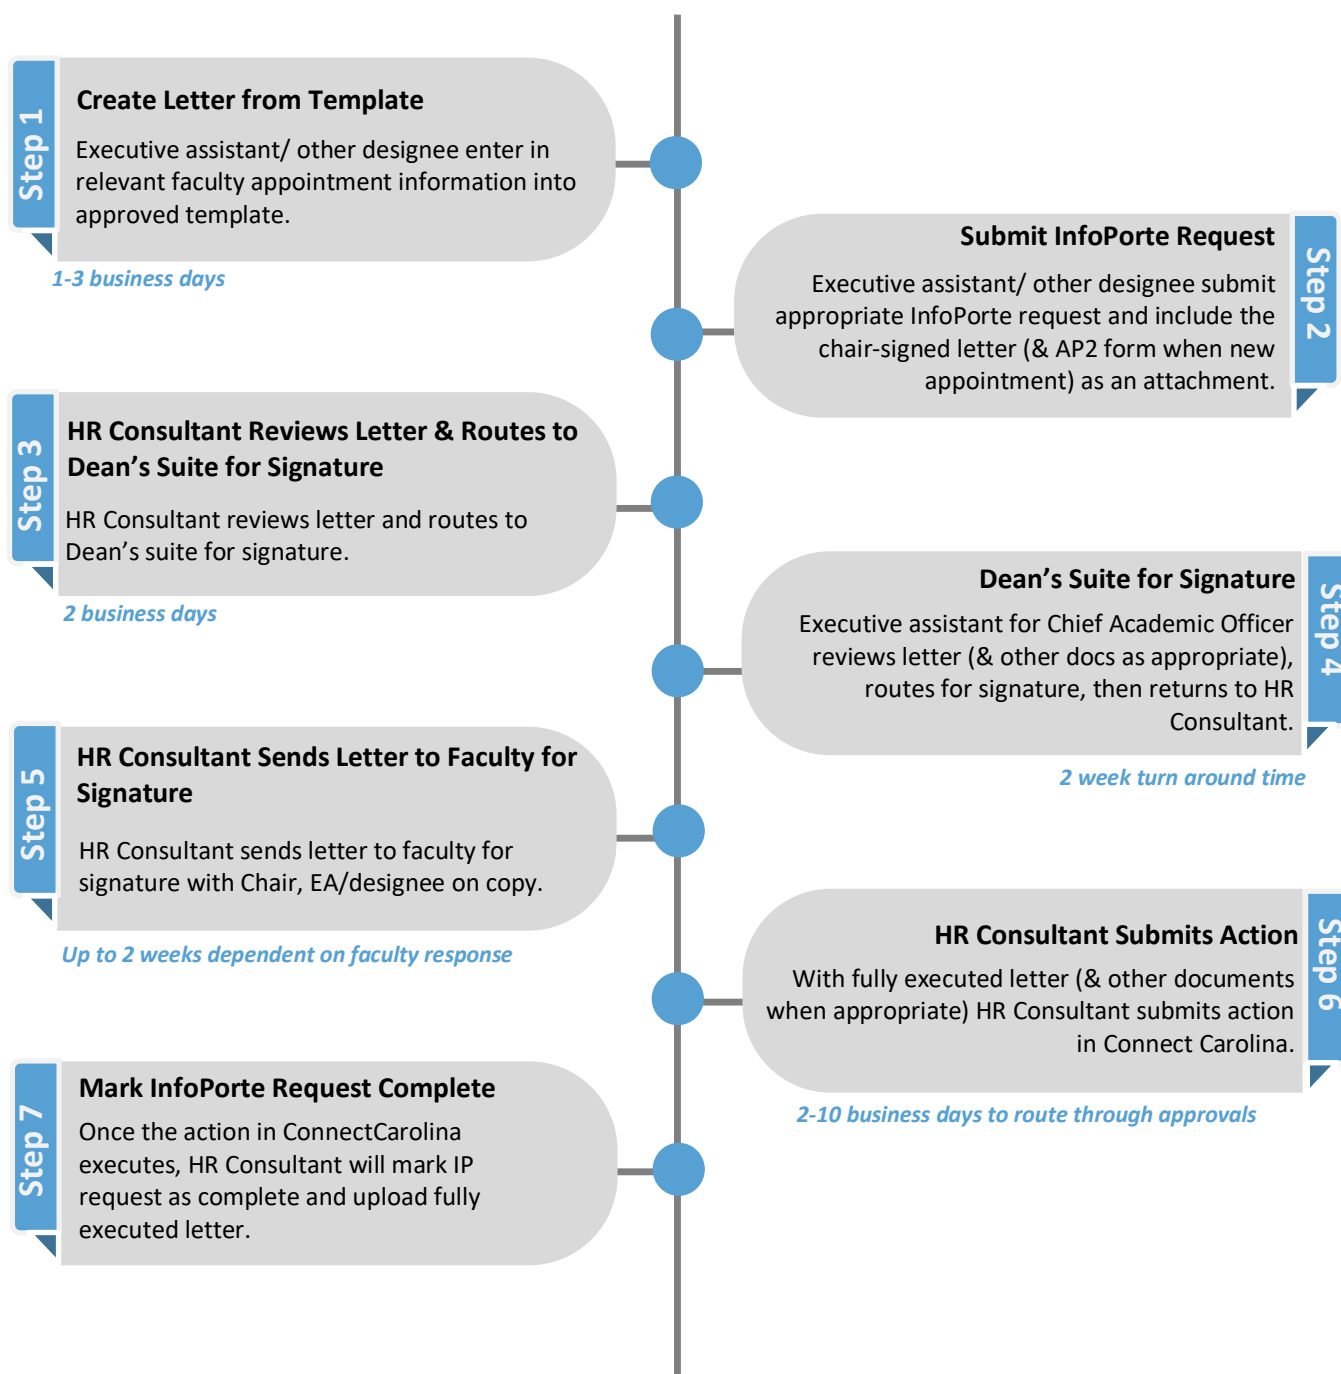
Step 1

Create Letter from Template

Executive assistant/ other designee enter in relevant faculty appointment information into approved template.

1-3 business days

Step 2

Submit InfoPorte Request

Executive assistant/ other designee submit appropriate InfoPorte request and include the chair-signed letter (& AP2 form when new appointment) as an attachment.

Step 3

HR Consultant Reviews Letter & Routes to Dean's Suite for Signature

HR Consultant reviews letter and routes to Dean's suite for signature.

2 business days

Step 4

Dean's Suite for Signature

Executive assistant for Chief Academic Officer reviews letter (& other docs as appropriate), routes for signature, then returns to HR Consultant.

2 week turn around time

Step 5

HR Consultant Sends Letter to Faculty for Signature

HR Consultant sends letter to faculty for signature with Chair, EA/designee on copy.

Up to 2 weeks dependent on faculty response

Step 6

HR Consultant Submits Action

With fully executed letter (& other documents when appropriate) HR Consultant submits action in Connect Carolina.

2-10 business days to route through approvals

Step 7

Mark InfoPorte Request Complete

Once the action in ConnectCarolina executes, HR Consultant will mark IP request as complete and upload fully executed letter.